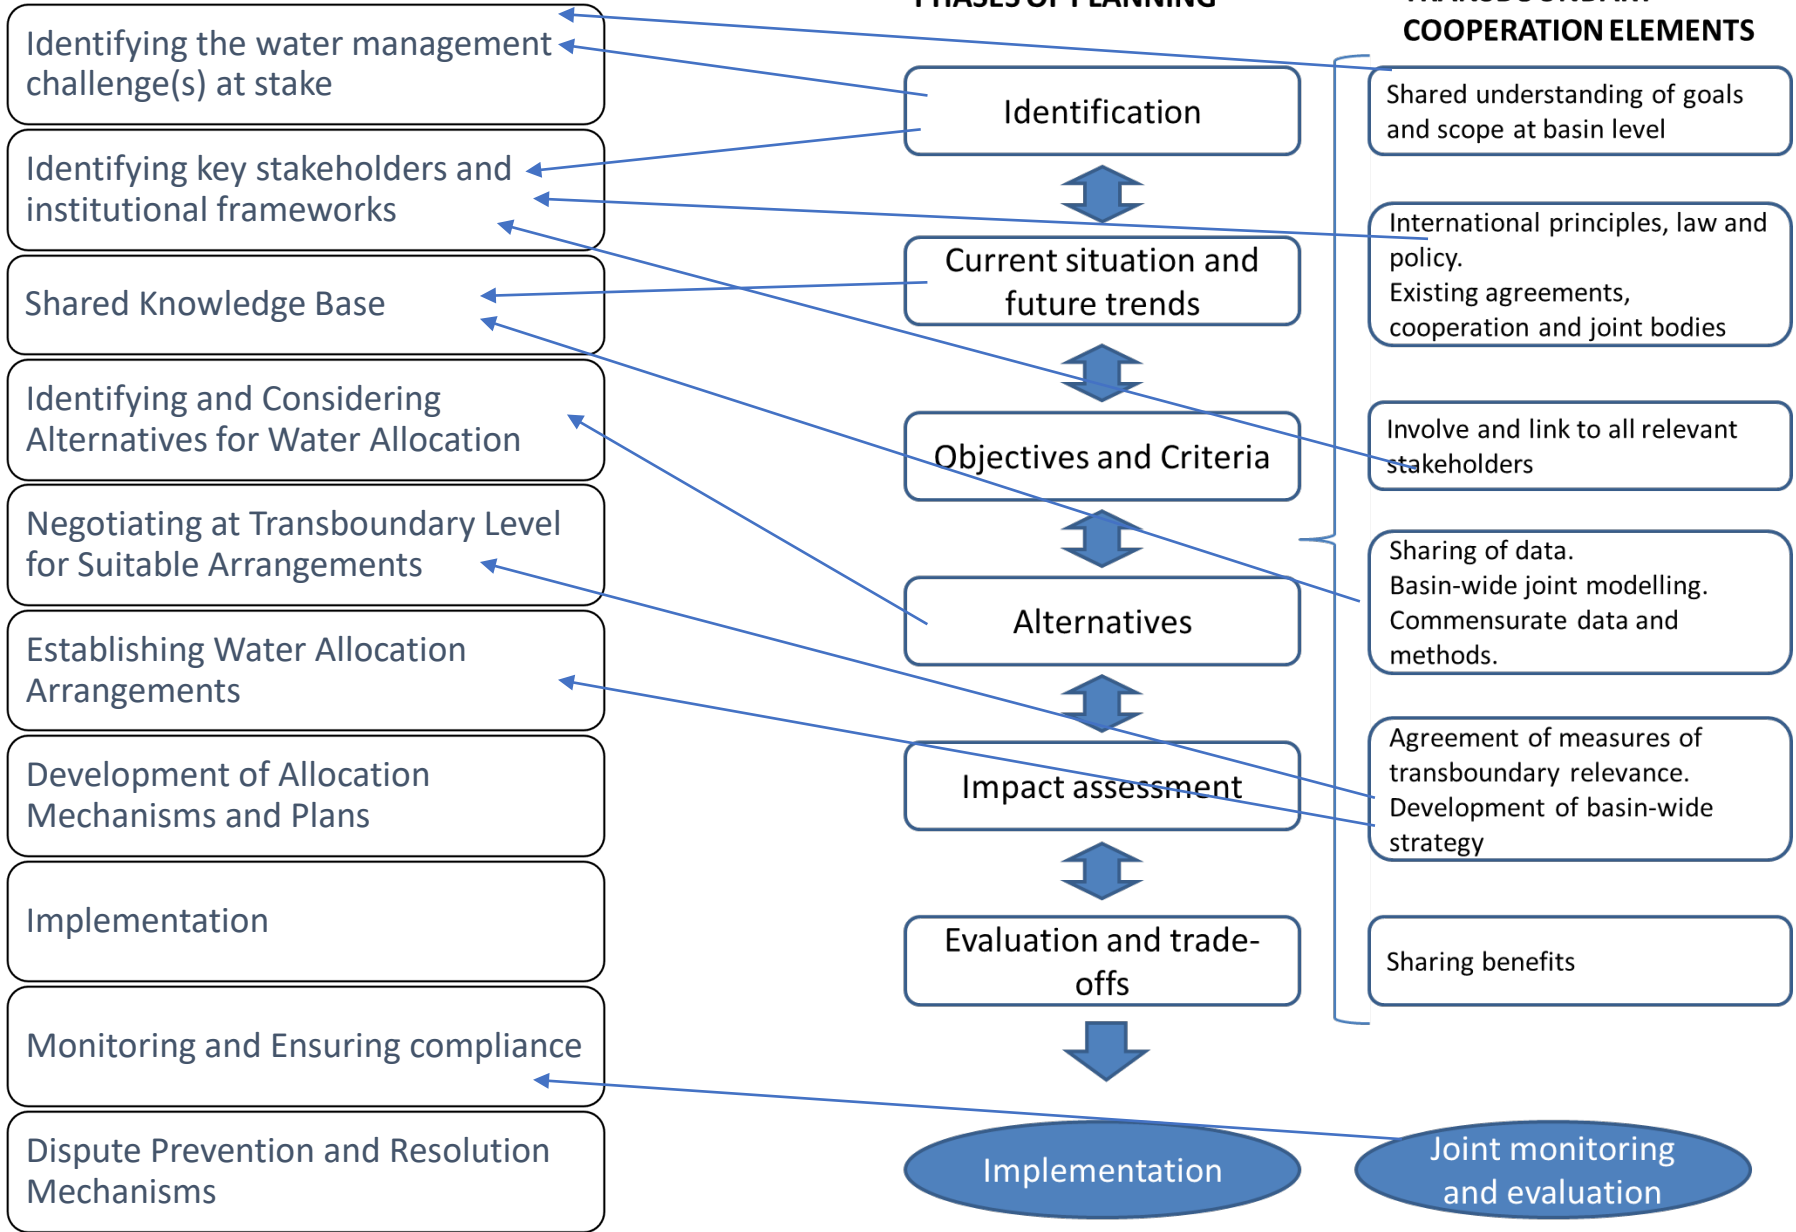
Identifying the water management challenge(s) at stake

Identifying key stakeholders and institutional frameworks

Shared Knowledge Base

Identifying and Considering Alternatives for Water Allocation

Negotiating at Transboundary Level for Suitable Arrangements

Establishing Water Allocation Arrangements

Development of Allocation Mechanisms and Plans

Implementation

Monitoring and Ensuring compliance

Dispute Prevention and Resolution Mechanisms

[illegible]

Identification

Current situation and future trends

Objectives and Criteria

Alternatives

Impact assessment

Evaluation and trade-offs

Implementation

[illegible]
COOPERATION ELEMENTS

Shared understanding of goals and scope at basin level

International principles, law and policy.
Existing agreements, cooperation and joint bodies

Involve and link to all relevant stakeholders

Sharing of data.
Basin-wide joint modelling.
Commensurate data and methods.

Agreement of measures of transboundary relevance.
Development of basin-wide strategy

Sharing benefits

Joint monitoring and evaluation